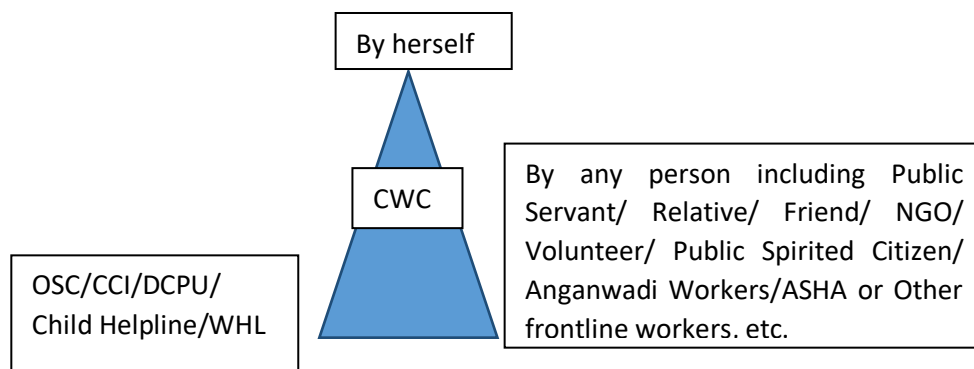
By herself

CWC

By any person including Public Servant/ Relative/ Friend/ NGO/ Volunteer/ Public Spirited Citizen/ Anganwadi Workers/ASHA or Other frontline workers. etc.

OSC/CCI/DCPU/ Child Helpline/WHL